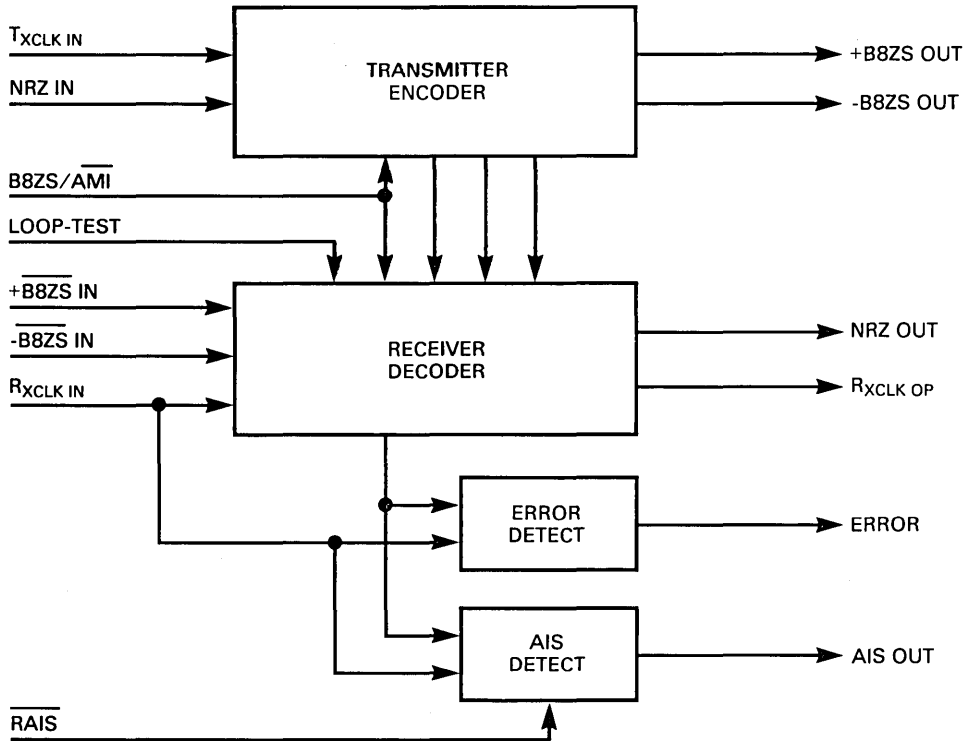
$T_{XCLK\ IN}$

NRZ IN

TRANSMITTER ENCODER

+B8ZS OUT

-B8ZS OUT

B8ZS/$\overline{AMI}$

LOOP-TEST

+$\overline{B8ZS}$ IN

-$\overline{B8ZS}$ IN

$R_{XCLK\ IN}$

RECEIVER DECODER

NRZ OUT

$R_{XCLK\ OP}$

ERROR DETECT

ERROR

AIS DETECT

AIS OUT

$\overline{RAIS}$